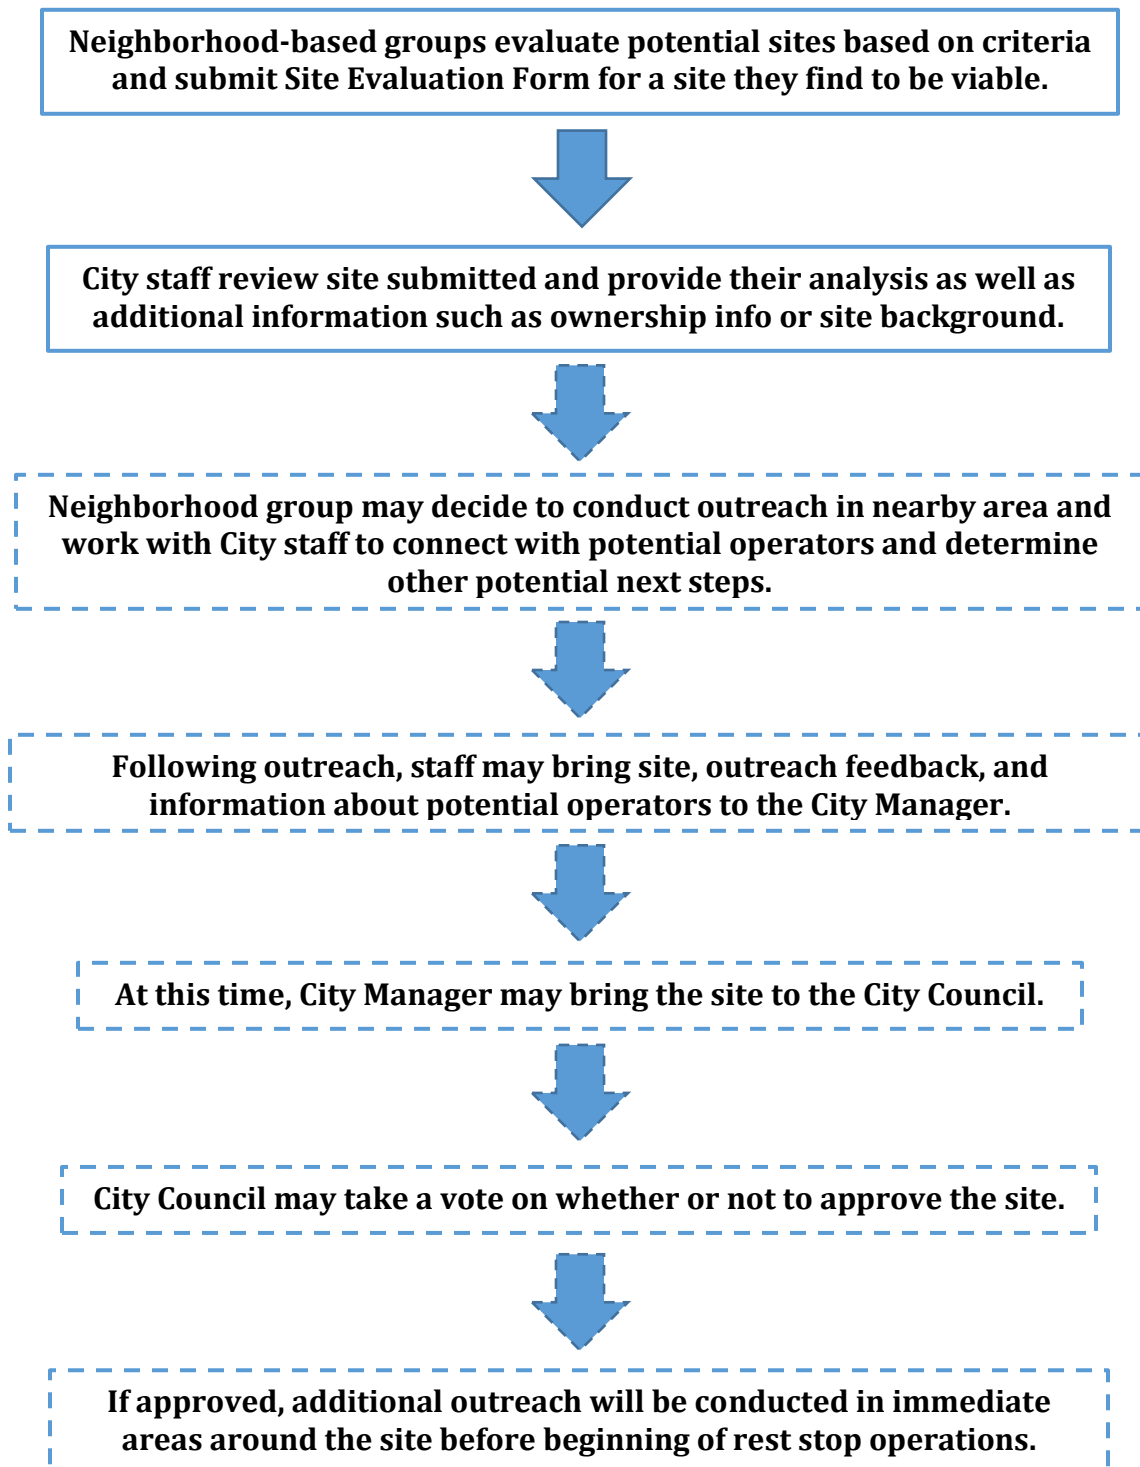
Neighborhood-based groups evaluate potential sites based on criteria and submit Site Evaluation Form for a site they find to be viable.

City staff review site submitted and provide their analysis as well as additional information such as ownership info or site background.

Neighborhood group may decide to conduct outreach in nearby area and work with City staff to connect with potential operators and determine other potential next steps.

Following outreach, staff may bring site, outreach feedback, and information about potential operators to the City Manager.

At this time, City Manager may bring the site to the City Council.

City Council may take a vote on whether or not to approve the site.

If approved, additional outreach will be conducted in immediate areas around the site before beginning of rest stop operations.